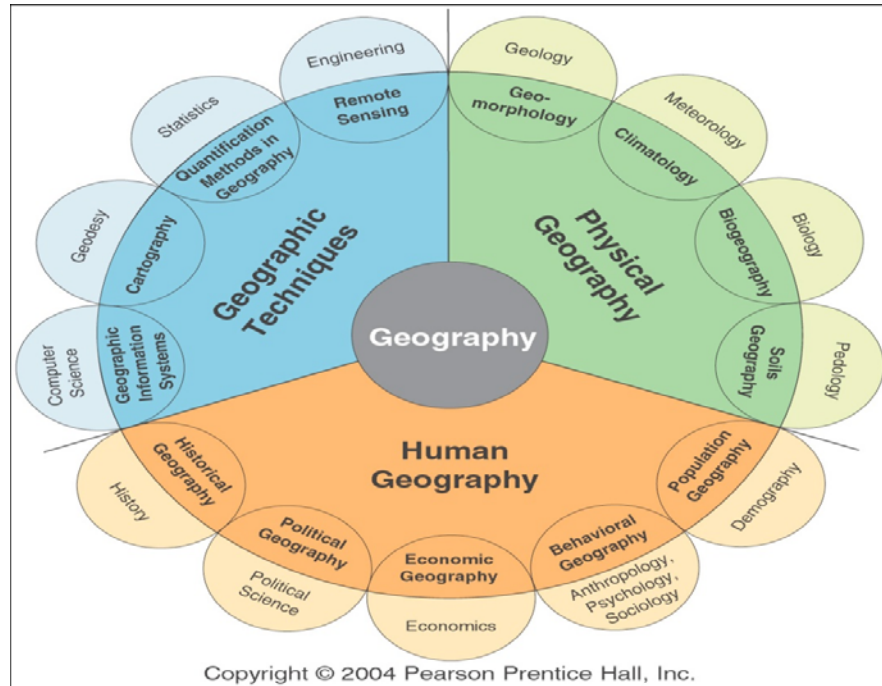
Engineering
Remote Sensing
Statistics
Quantification Methods in Geography
Geodesy
Cartography
Computer Science
Geographic Information Systems
Geographic Techniques
Geology
Geo-morphology
Meteorology
Climatology
Biology
Biogeography
Physical Geography
Pedology
Soils Geography
Geography
Human Geography
History
Historical Geography
Political Science
Political Geography
Economics
Economic Geography
Anthropology, Psychology, Sociology
Behavioral Geography
Demography
Population Geography
Copyright © 2004 Pearson Prentice Hall, Inc.